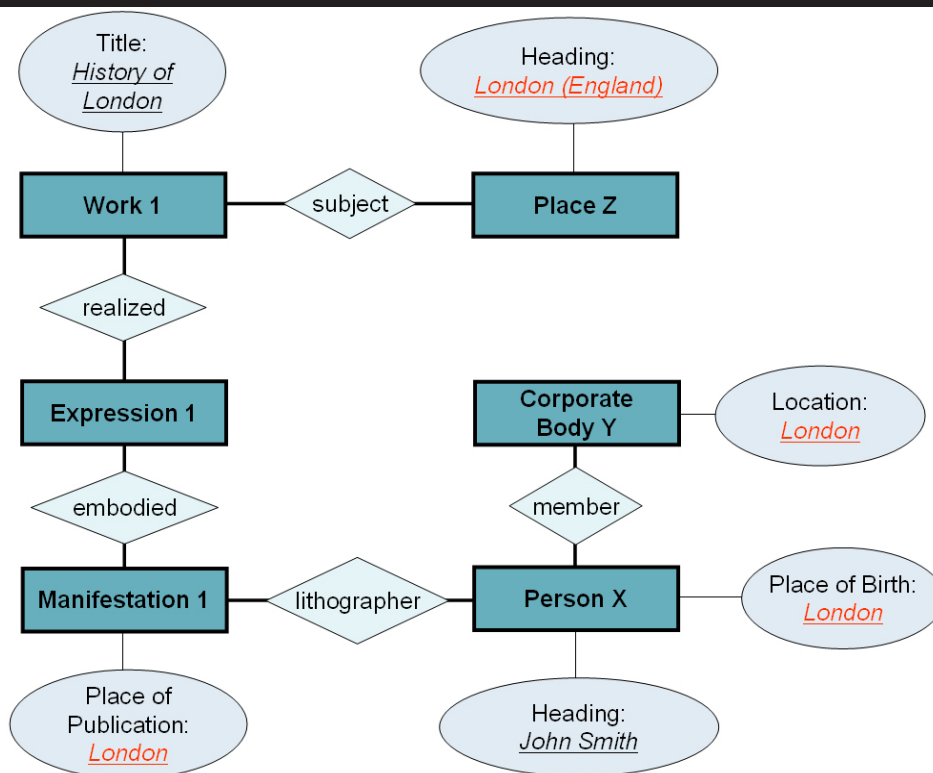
Title: History of London

Heading: London (England)

Work 1

subject

Place Z

realized

Expression 1

Corporate Body Y

Location: London

embodied

member

Manifestation 1

lithographer

Person X

Place of Birth: London

Place of Publication: London

Heading: John Smith